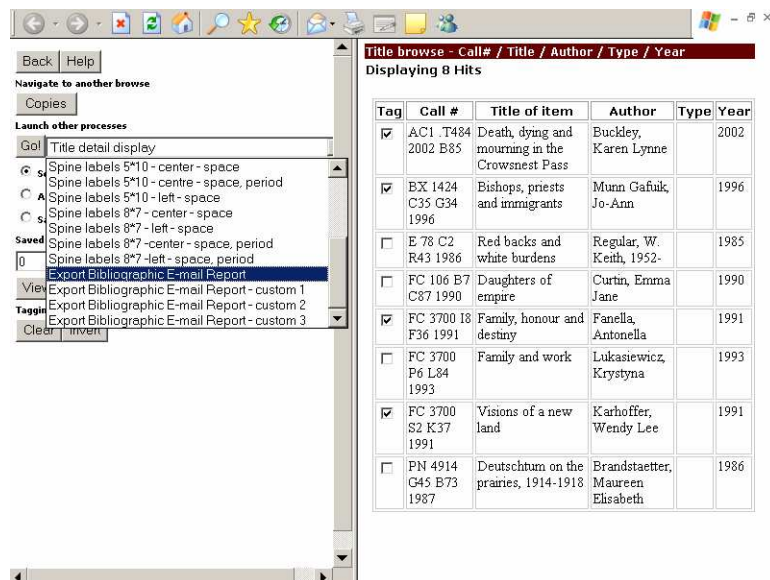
Back | Help

Navigate to another browse

Copies

Launch other processes

Go! Title detail display

Spine labels 5*10 - center - space
Spine labels 5*10 - centre - space, period
Spine labels 5*10 - left - space
Spine labels 8*7 - center - space
Spine labels 8*7 - left - space
Spine labels 8*7 -center - space, period
Spine labels 8*7 -left - space, period
Export Bibliographic E-mail Report
Export Bibliographic E-mail Report - custom 1
Export Bibliographic E-mail Report - custom 2
Export Bibliographic E-mail Report - custom 3

S
A
S
Saved
0
View
Taggi
Clear Invert

Title browse - Call# / Title / Author / Type / Year
Displaying 8 Hits

| Tag | Call # | Title of item | Author | Type | Year |
|---|---|---|---|---|---|
| ☑ | AC1 .T484 2002 B85 | Death, dying and mourning in the Crowsnest Pass | Buckley, Karen Lynne | | 2002 |
| ☑ | BX 1424 C35 G34 1996 | Bishops, priests and immigrants | Munn Gafuik, Jo-Ann | | 1996 |
| ☐ | E 78 C2 R43 1986 | Red backs and white burdens | Regular, W. Keith, 1952- | | 1985 |
| ☐ | FC 106 B7 C87 1990 | Daughters of empire | Curtin, Emma Jane | | 1990 |
| ☑ | FC 3700 I8 F36 1991 | Family, honour and destiny | Fanella, Antonella | | 1991 |
| ☐ | FC 3700 P6 L84 1993 | Family and work | Lukasiewicz, Krystyna | | 1993 |
| ☑ | FC 3700 S2 K37 1991 | Visions of a new land | Karhoffer, Wendy Lee | | 1991 |
| ☐ | PN 4914 G45 B73 1987 | Deutschtum on the prairies, 1914-1918 | Brandstaetter, Maureen Elisabeth | | 1986 |